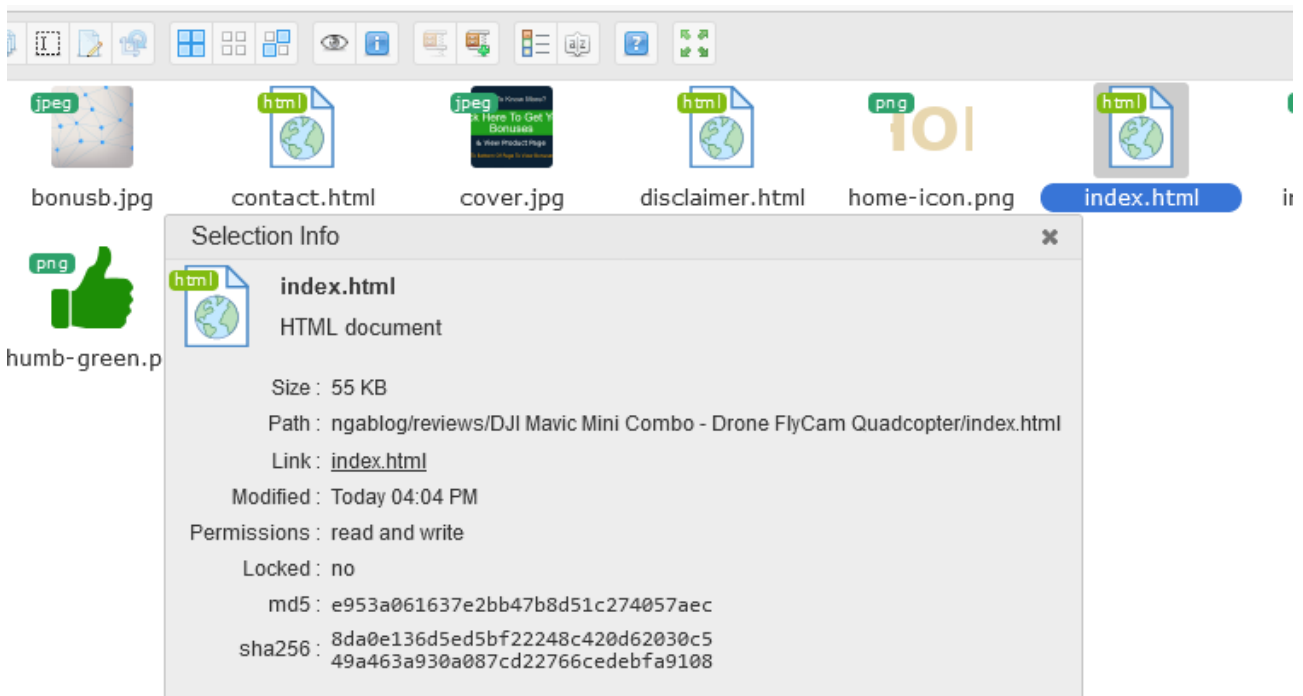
jpeg

bonusb.jpg

html

contact.html

jpeg

ck Here To Get Y Bonuses

& View Product Page

cover.jpg

html

disclaimer.html

png

home-icon.png

html

index.html

i

png

humb-green.p

Selection Info

html

index.html

HTML document

Size : 55 KB

Path : ngablog/reviews/DJI Mavic Mini Combo - Drone FlyCam Quadcopter/index.html

Link : index.html

Modified : Today 04:04 PM

Permissions : read and write

Locked : no

md5 : e953a061637e2bb47b8d51c274057aec

sha256 : 8da0e136d5ed5bf22248c420d62030c549a463a930a087cd22766cedebfa9108